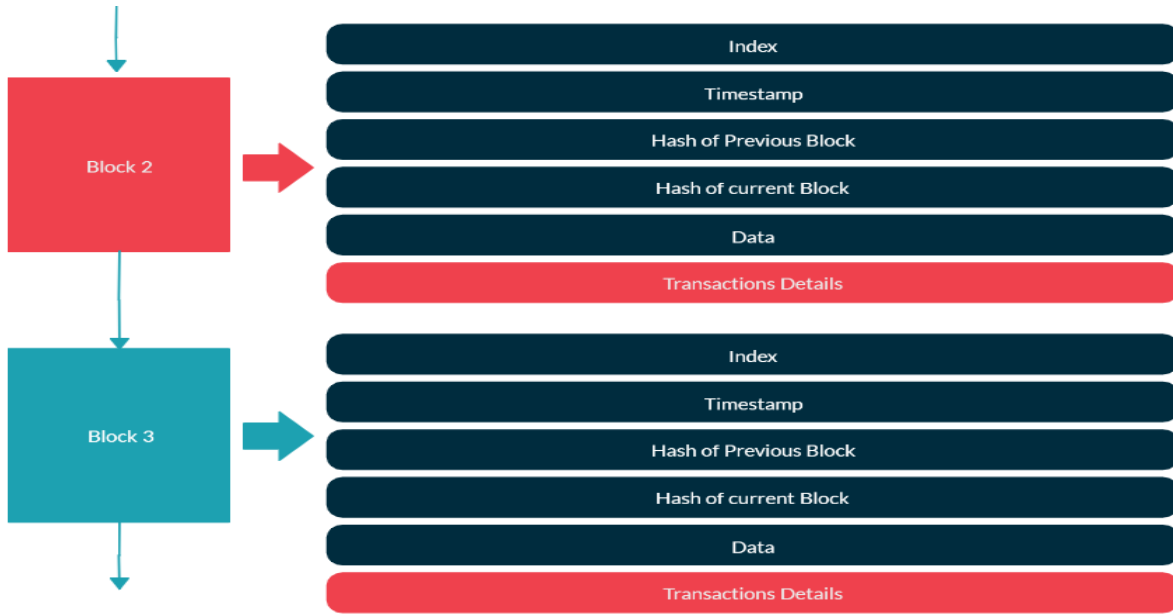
Block 2

Index

Timestamp

Hash of Previous Block

Hash of current Block

Data

Transactions Details

Block 3

Index

Timestamp

Hash of Previous Block

Hash of current Block

Data

Transactions Details